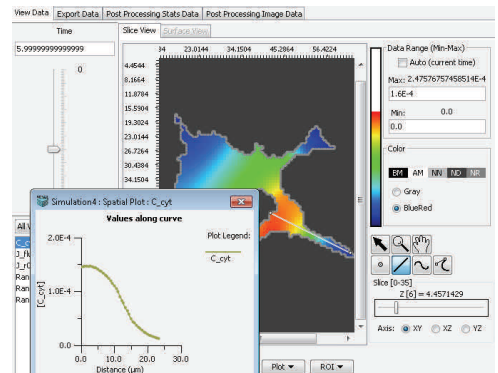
View Data | Export Data | Post Processing Stats Data | Post Processing Image Data

Time
5.99999999999999
0

Slice View | Surface View

34 | 23.0144 | 34.1504 | 45.2864 | 56.4224

4.4544
8.1664
11.8784
15.5904
19.3024
23.0144
26.7264
30.4384
34.1504

Data Range (Min-Max)
Auto (current time)
Max: 2.47576757458514E-4
1.6E-4
Min: 0.0
0.0

Color
BM | AM | NN | ND | NR
Gray
BlueRed

Slice [0-35]
Z [6] = 4.4571429
Axis: XY | XZ | YZ

All V
C_c
J_f
J_r
Ran
Ran
Ran

Simulation4 : Spatial Plot : C_cyt
Values along curve
Plot Legend:
C_cyt
2.0E-4
1.0E-4
0.0
[C_cyt]
0.0 | 10.0 | 20.0 | 30.0
Distance (um)

Plot ▾ | ROI ▾